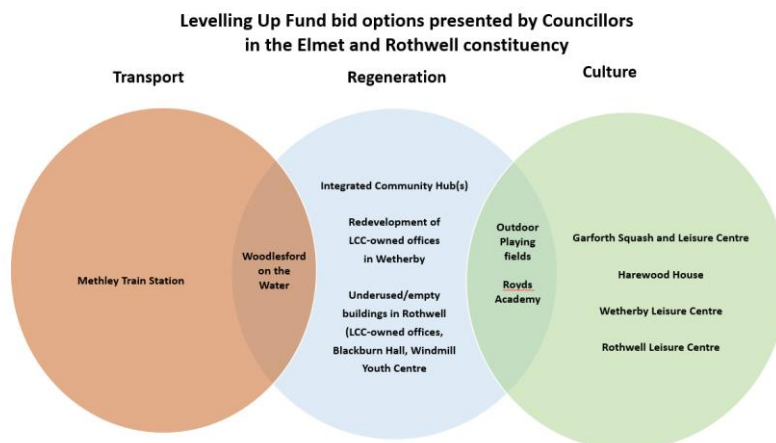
Levelling Up Fund bid options presented by Councillors in the Elmet and Rothwell constituency

Transport

Regeneration

Culture

Methley Train Station

Woodlesford on the Water

Integrated Community Hub(s)

Redevelopment of LCC-owned offices in Wetherby

Underused/empty buildings in Rothwell (LCC-owned offices, Blackburn Hall, Windmill Youth Centre

Outdoor Playing fields

Royds Academy

Garforth Squash and Leisure Centre

Harewood House

Wetherby Leisure Centre

Rothwell Leisure Centre